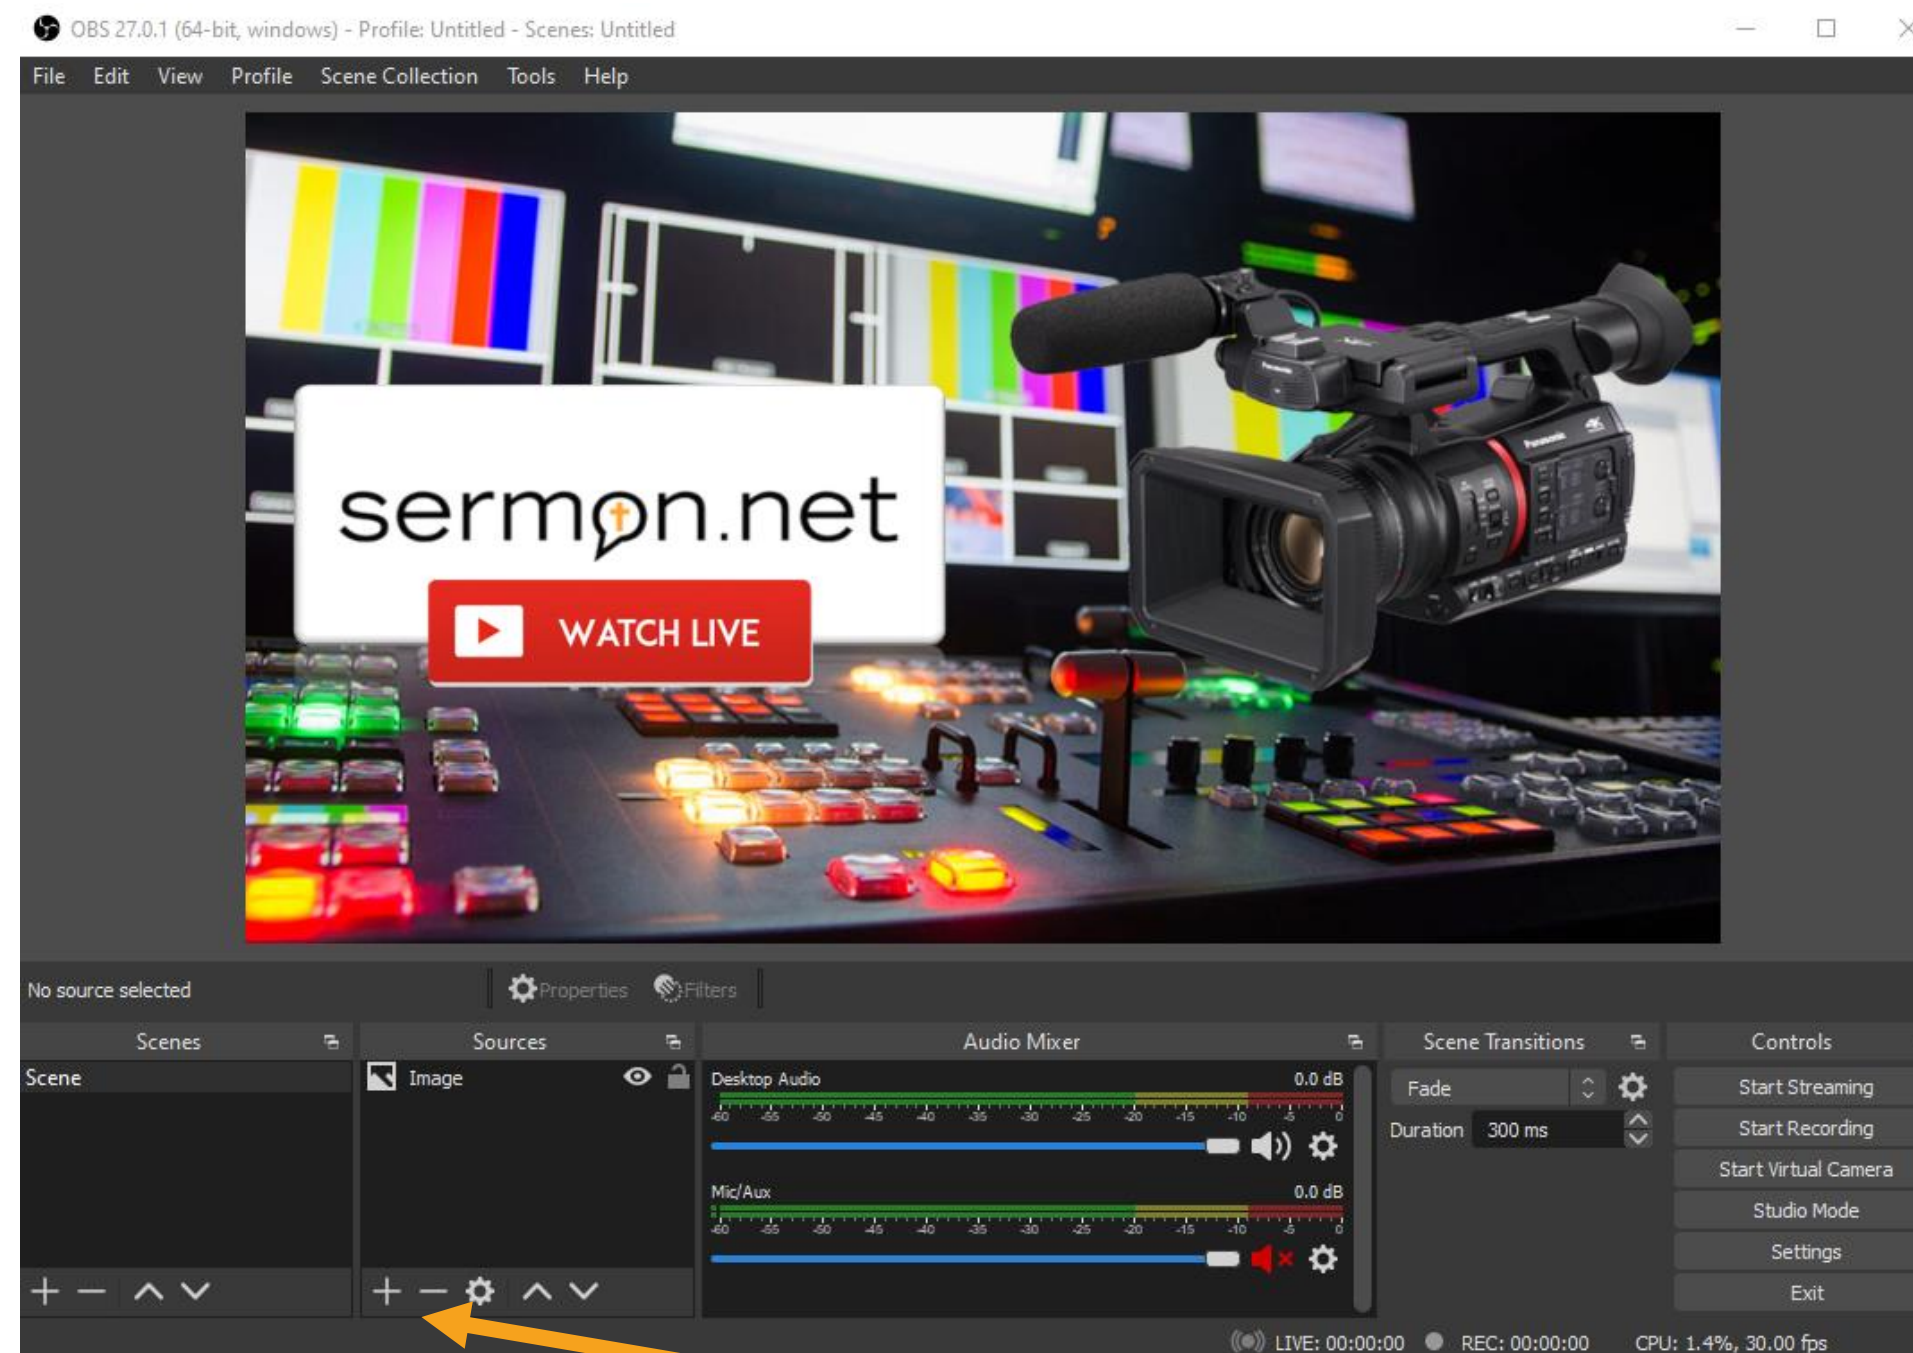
OBS 27.0.1 (64-bit, windows) - Profile: Untitled - Scenes: Untitled

File Edit View Profile Scene Collection Tools Help

sermon.net

WATCH LIVE

No source selected

Properties Filters

Scenes

Scene

Sources

Image

Audio Mixer

Desktop Audio 0.0 dB

-60 -55 -50 -45 -40 -35 -30 -25 -20 -15 -10 -5 0

Mic/Aux 0.0 dB

-60 -55 -50 -45 -40 -35 -30 -25 -20 -15 -10 -5 0

Scene Transitions

Fade

Duration 300 ms

Controls

Start Streaming

Start Recording

Start Virtual Camera

Studio Mode

Settings

Exit

LIVE: 00:00:00 REC: 00:00:00 CPU: 1.4%, 30.00 fps